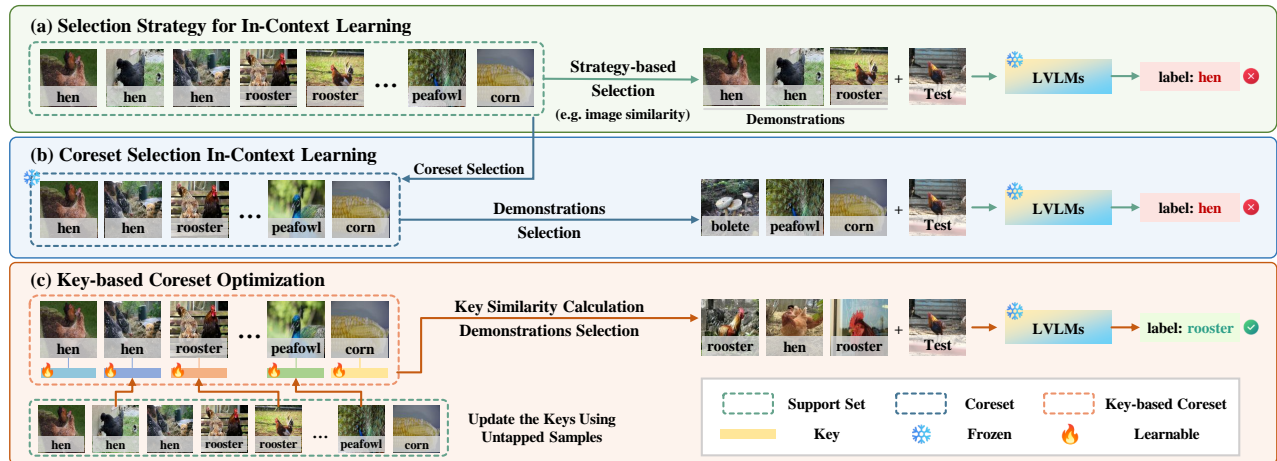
(a) Selection Strategy for In-Context Learning

hen hen hen rooster rooster ... peafowl corn

Strategy-based Selection (e.g. image similarity)

hen hen rooster + Test

Demonstrations

LVLMs

label: hen

(b) Coreset Selection In-Context Learning

Coreset Selection

hen hen rooster ... peafowl corn

Demonstrations Selection

bolete peafowl corn + Test

LVLMs

label: hen

(c) Key-based Coreset Optimization

hen hen rooster ... peafowl corn

Key Similarity Calculation
Demonstrations Selection

rooster hen rooster + Test

LVLMs

label: rooster

hen hen hen rooster rooster ... peafowl corn

Update the Keys Using Untapped Samples

Support Set
Coreset
Key-based Coreset
Key
Frozen
Learnable